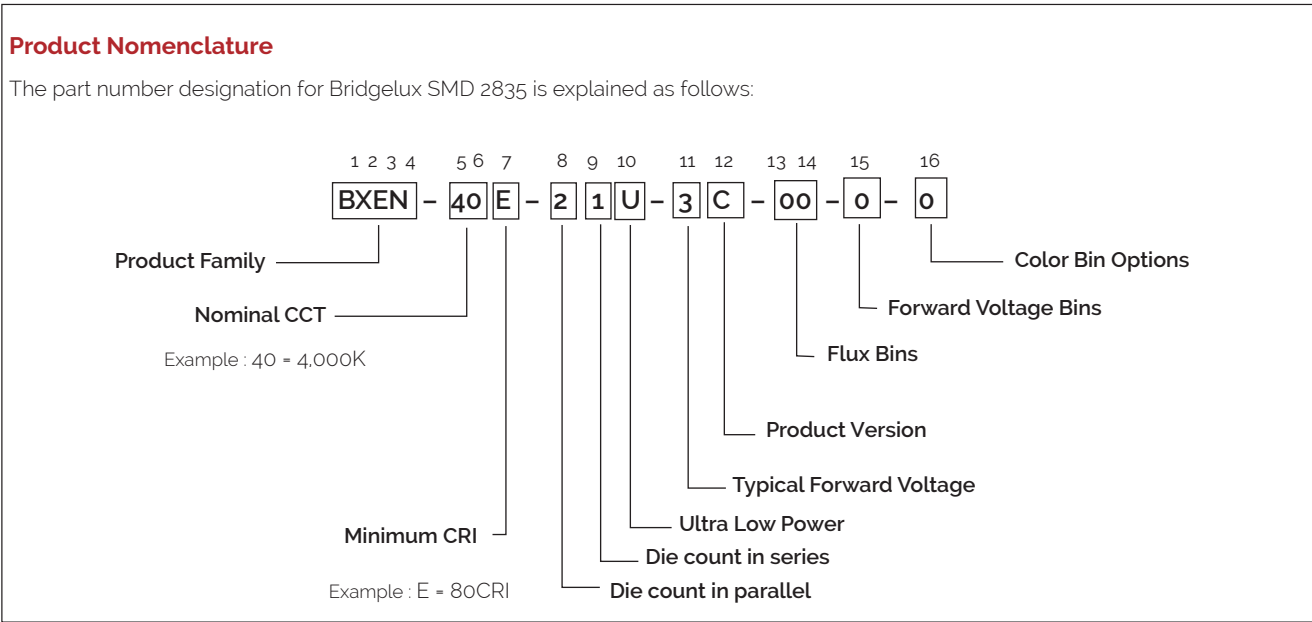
Product Nomenclature

The part number designation for Bridgelux SMD 2835 is explained as follows:

1 2 3 4 5 6 7 8 9 10 11 12 13 14 15 16

BXEN – 40 E – 2 1 U – 3 C – 00 – 0 – 0

Product Family

Nominal CCT

Example : 40 = 4,000K

Minimum CRI

Example : E = 80CRI

Color Bin Options

Forward Voltage Bins

Flux Bins

Product Version

Typical Forward Voltage

Ultra Low Power

Die count in series

Die count in parallel